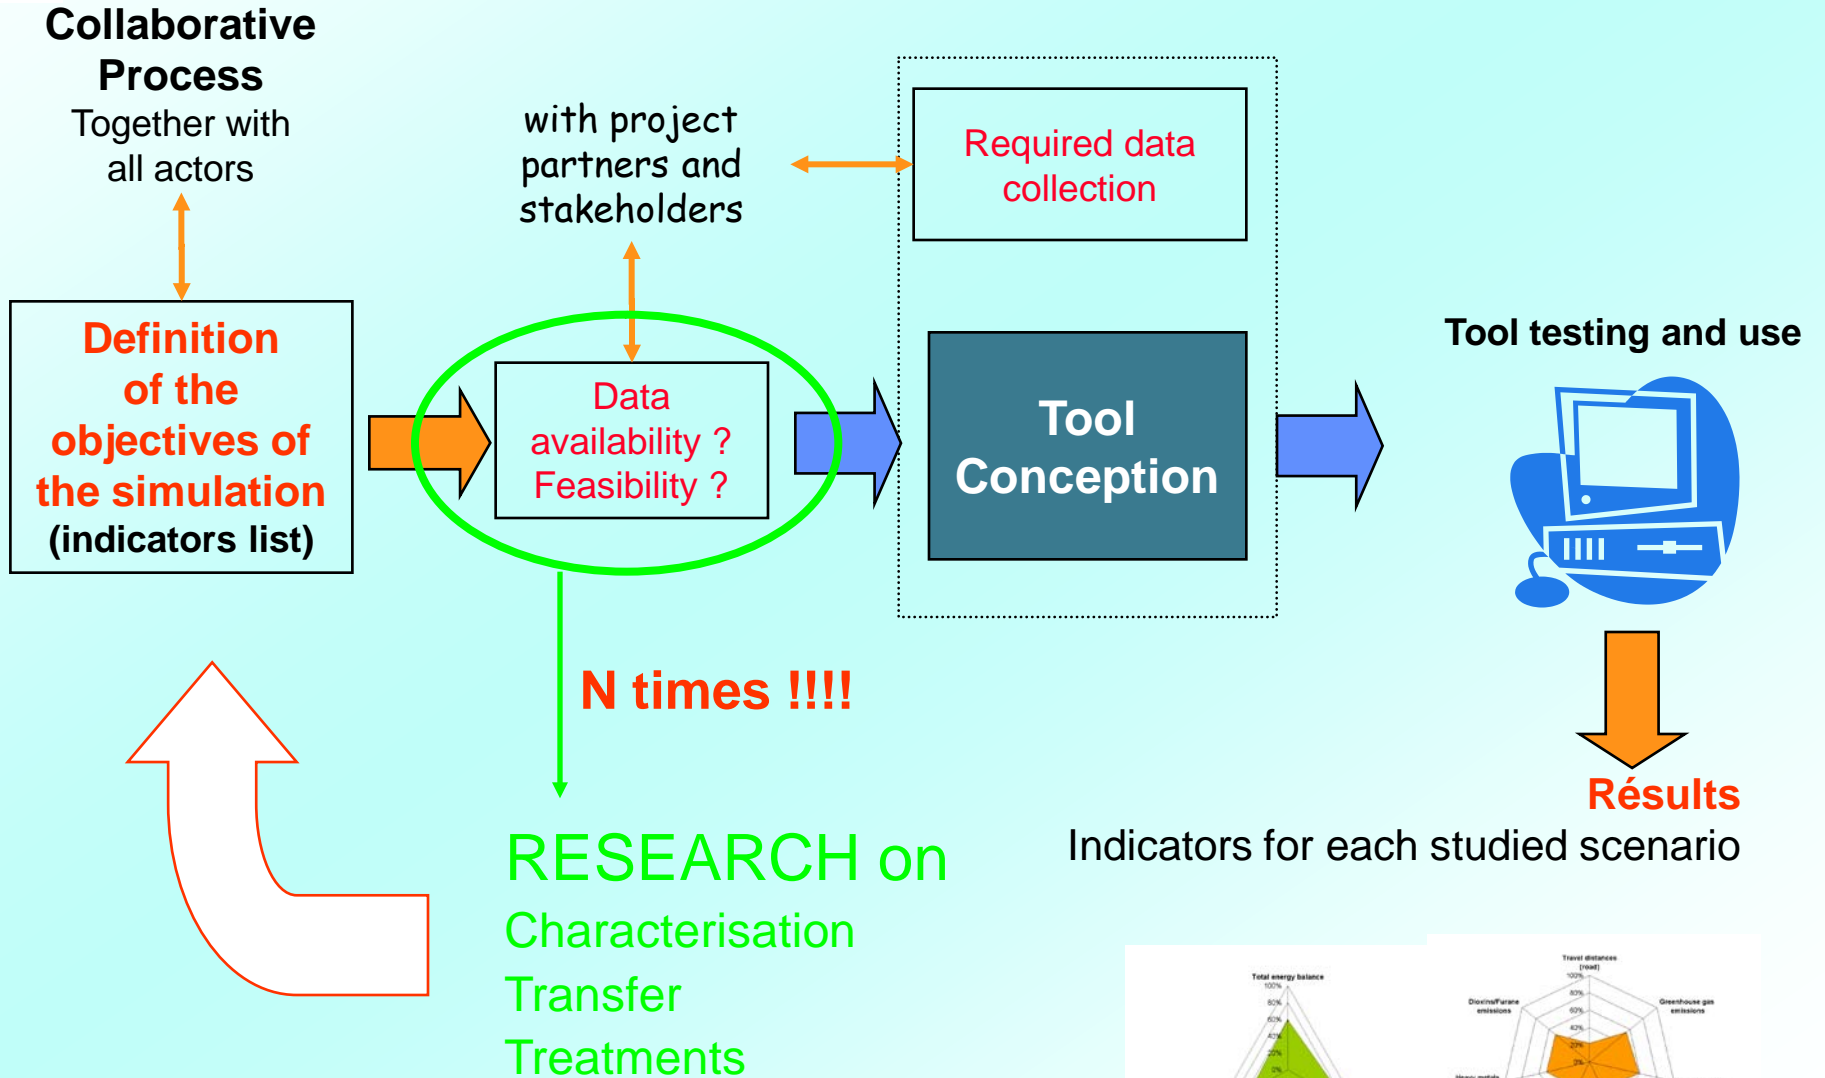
Collaborative Process
Together with all actors

with project partners and stakeholders

Required data collection

Definition of the objectives of the simulation
(indicators list)

Data availability ? Feasibility ?

Tool Conception

Tool testing and use

N times !!!!

Résults
Indicators for each studied scenario

RESEARCH on
Characterisation
Transfer
Treatments

Total energy balance
100%
80%
60%
40%
20%
0%

Travel distances (road)
100%
80%
60%
40%
20%
Dioxins/Furans emissions
Greenhouse gas emissions
Heavy metals